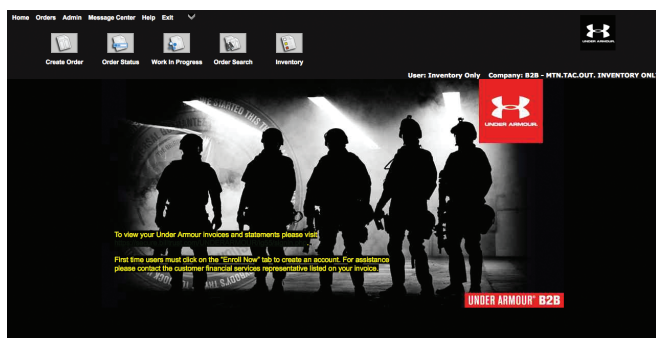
Home Orders Admin Message Center Help Exit

Create Order Order Status Work In Progress Order Search Inventory

UNDER ARMOUR

User: Inventory Only Company: B2B - MTN.TAC.OUT. INVENTORY ONL

UNDER ARMOUR

To view your Under Armour invoices and statements please visit

First time users must click on the "Enroll Now" tab to create an account. For assistance please contact the customer financial services representative listed on your invoice.

UNDER ARMOUR® B2B